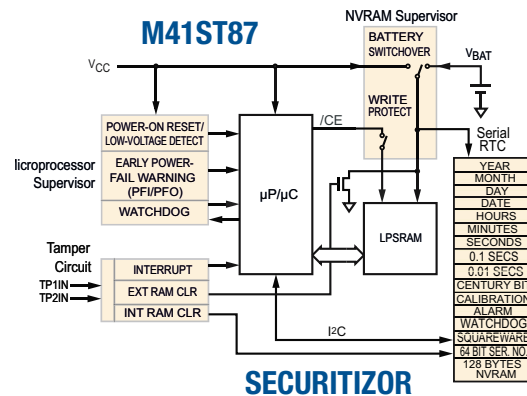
M41ST87

NVRAM Supervisor

BATTERY SWITCHOVER

$V_{BAT}$

$V_{CC}$

WRITE PROTECT

/CE

Serial RTC

POWER-ON RESET/ LOW-VOLTAGE DETECT

licroprocessor Supervisor

EARLY POWER-FAIL WARNING (PFI/PFO)

WATCHDOG

µP/µC

LPSRAM

Tamper Circuit

TP1IN

TP2IN

INTERRUPT

EXT RAM CLR

INT RAM CLR

I2C

| YEAR |
| --- |
| MONTH |
| DAY |
| DATE |
| HOURS |
| MINUTES |
| SECONDS |
| 0.1 SECS |
| 0.01 SECS |
| CENTURY BIT |
| CALIBRATION |
| ALARM |
| WATCHDOG |
| SQUAREWAVE |
| 64 BIT SER. NO. |
| 128 BYTES NVRAM |

SECURITIZOR